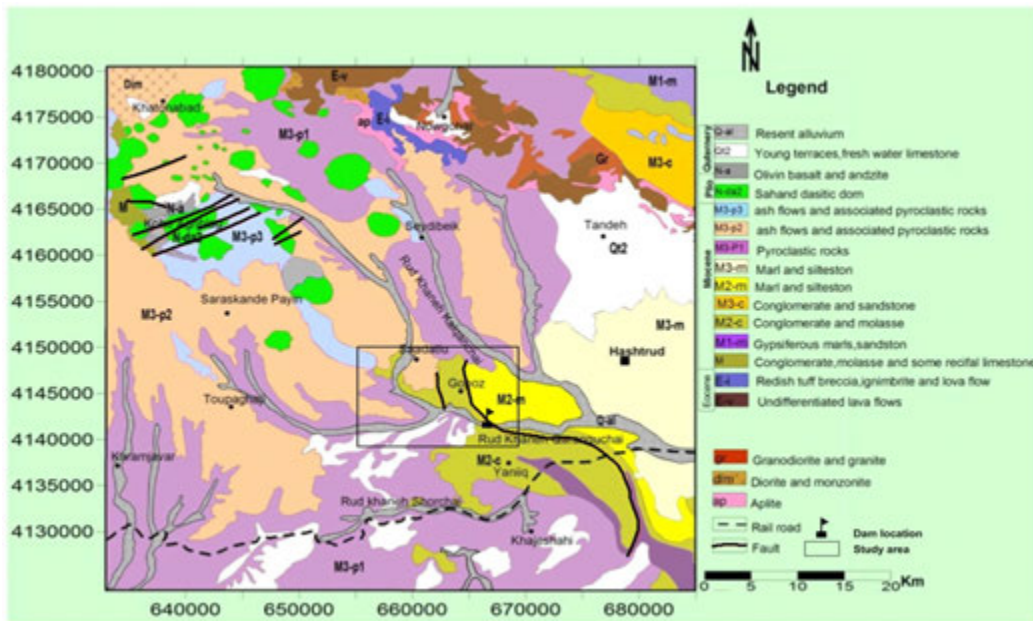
N

Legend

4180000
4175000
4170000
4165000
4160000
4155000
4150000
4145000
4140000
4135000
4130000

640000 650000 660000 670000 680000

Dim
E-v
E-l
M1-m
Khatunabad
ap
Hong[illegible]
M3-p1
Gr
M3-c
M
M3-p3
Seydbeik
Tandeh
Qt2
Rud Khaneh Hamedchai
Saraskande Payin
M3-p2
M3-m
Sarachai
Hashtrud
Gonoz
M2-m
Q-al
Toupaghaj
Rud Khaneh Garanghochai
Kharamavar
M2-c
Yaniq
Rud khaneh Shorchai
Khajeshahi
M3-p1

Quaternary
Q-al Resent alluvium
Qt2 Young terraces,fresh water limestone
N-a Olivin basalt and andzite
Plio
N-da2 Sahand dasitic dom
Miocene
M3-p3 ash flows and associated pyroclastic rocks
M3-p2 ash flows and associated pyroclastic rocks
M3-P1 Pyroclastic rocks
M3-m Marl and silteston
M2-m Marl and silteston
M3-c Conglomerate and sandstone
M2-c Conglomerate and molasse
M1-m Gypsiferous marls,sandston
M Conglomerate,molasse and some recifal limestone
Eocene
E-t Redish tuff breccia,ignimbrite and lova flow
E-v Undifferentiated lava flows

gr Granodiorite and granite
dm Diorite and monzonite
ap Aplite
Rail road
Dam location
Fault
Study area

0 5 10 15 20 Km